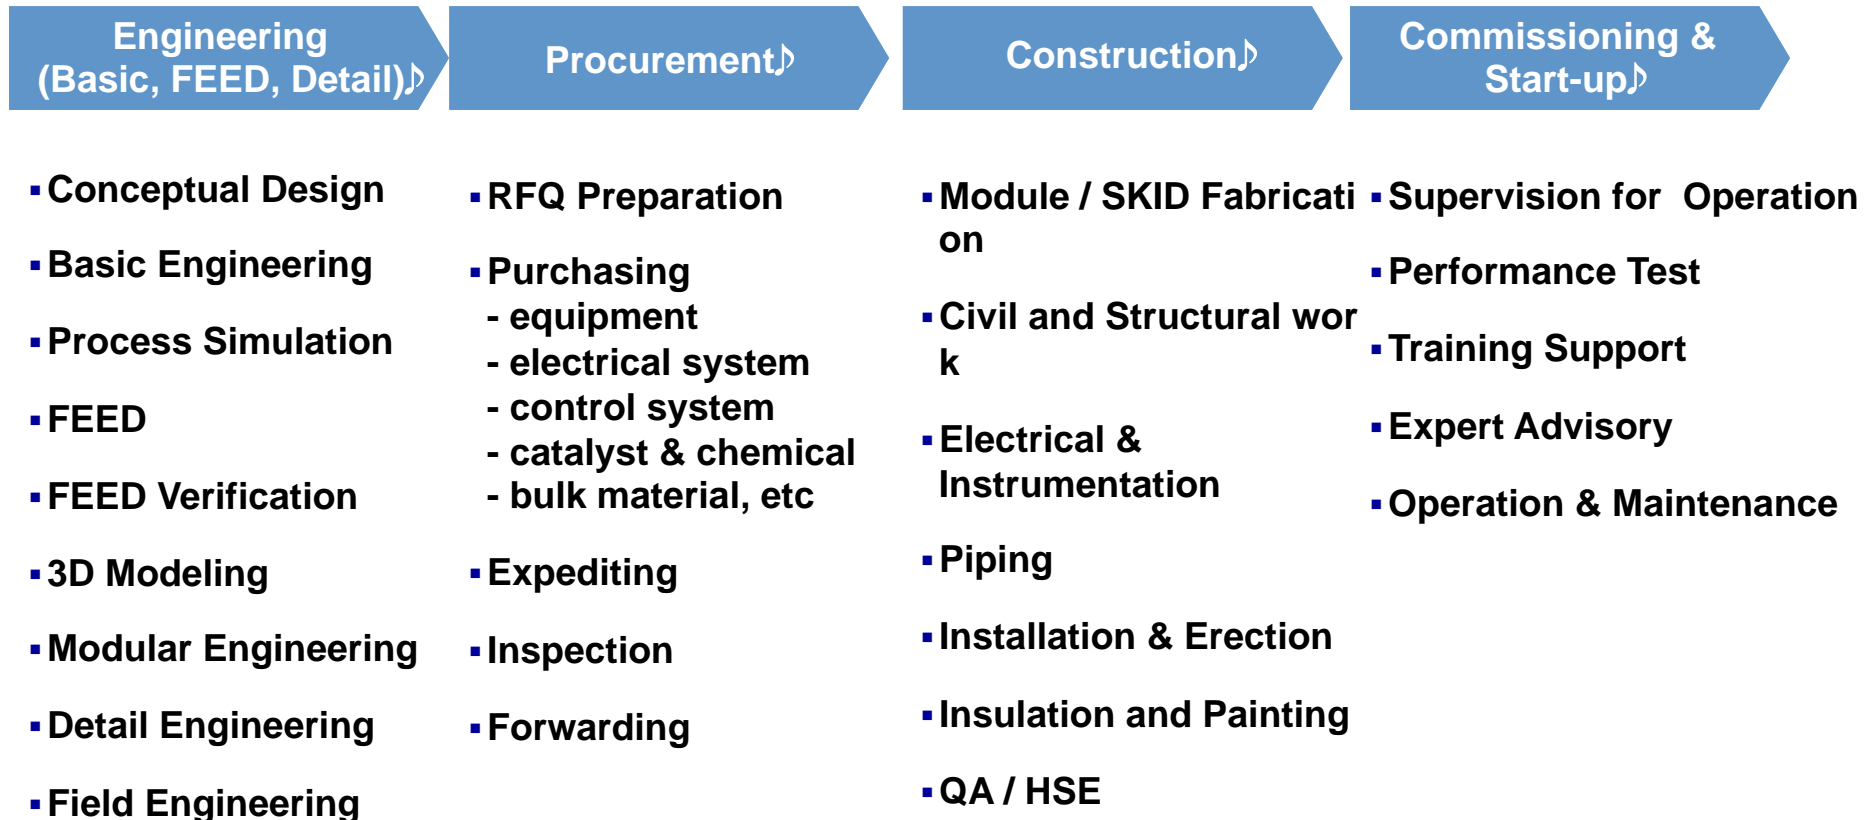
Engineering (Basic, FEED, Detail)♪

Procurement♪

Construction♪

Commissioning & Start-up♪

▪ Conceptual Design

▪ Basic Engineering

▪ Process Simulation

▪ FEED

▪ FEED Verification

▪ 3D Modeling

▪ Modular Engineering

▪ Detail Engineering

▪ Field Engineering

▪ RFQ Preparation

▪ Purchasing
- equipment
- electrical system
- control system
- catalyst & chemical
- bulk material, etc

▪ Expediting

▪ Inspection

▪ Forwarding

▪ Module / SKID Fabrication

▪ Civil and Structural work

▪ Electrical & Instrumentation

▪ Piping

▪ Installation & Erection

▪ Insulation and Painting

▪ QA / HSE

▪ Supervision for Operation

▪ Performance Test

▪ Training Support

▪ Expert Advisory

▪ Operation & Maintenance